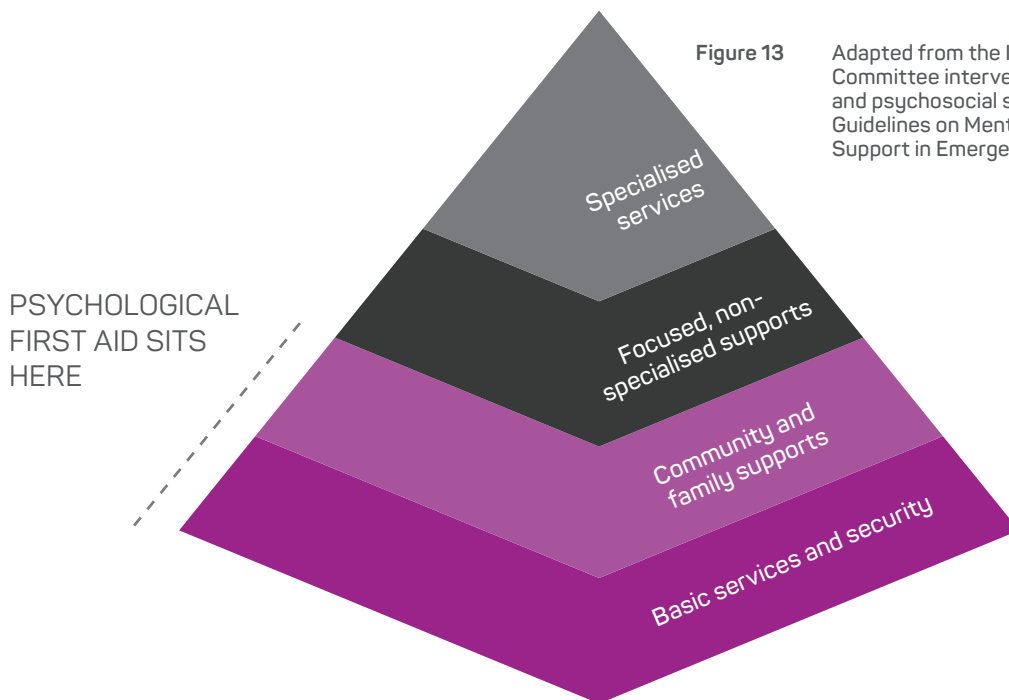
Figure 13

Adapted from the I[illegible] Committee interve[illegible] and psychosocial s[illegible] Guidelines on Ment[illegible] Support in Emerge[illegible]

PSYCHOLOGICAL FIRST AID SITS HERE

Specialised services

Focused, non-specialised supports

Community and family supports

Basic services and security